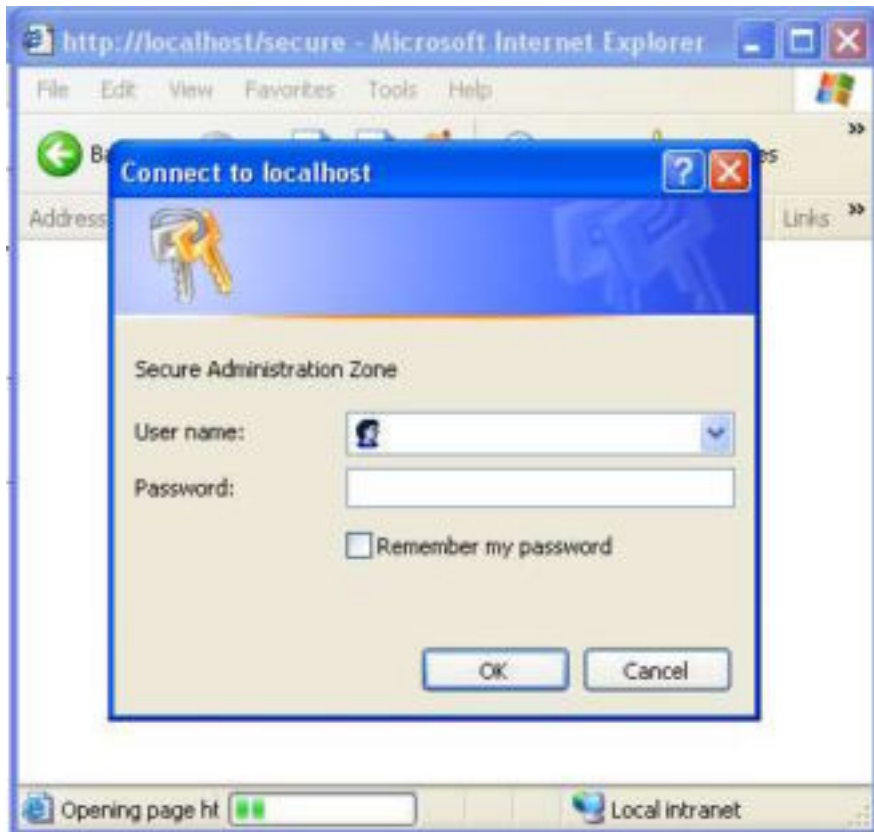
http://localhost/secure - Microsoft Internet Explorer

File Edit View Favorites Tools Help

Ba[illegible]

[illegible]ss

Address

Links »

»

Connect to localhost

Secure Administration Zone

User name:

Password:

Remember my password

OK

Cancel

Opening page ht

Local intranet